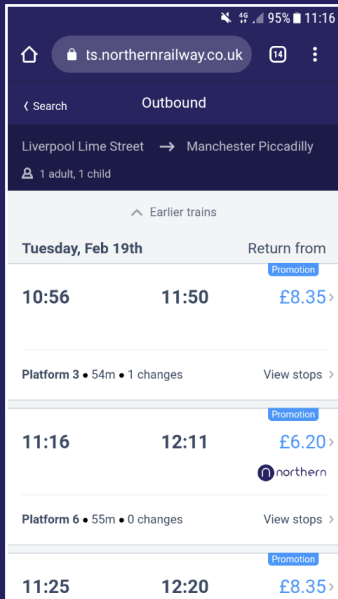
4G 95% 11:16

ts.northernrailway.co.uk

14

‹ Search

Outbound

Liverpool Lime Street → Manchester Piccadilly

1 adult, 1 child

^ Earlier trains

Tuesday, Feb 19th

Return from

Promotion

10:56

11:50

£8.35 ›

Platform 3 • 54m • 1 changes

View stops ›

Promotion

11:16

12:11

£6.20 ›

northern

Platform 6 • 55m • 0 changes

View stops ›

Promotion

11:25

12:20

£8.35 ›